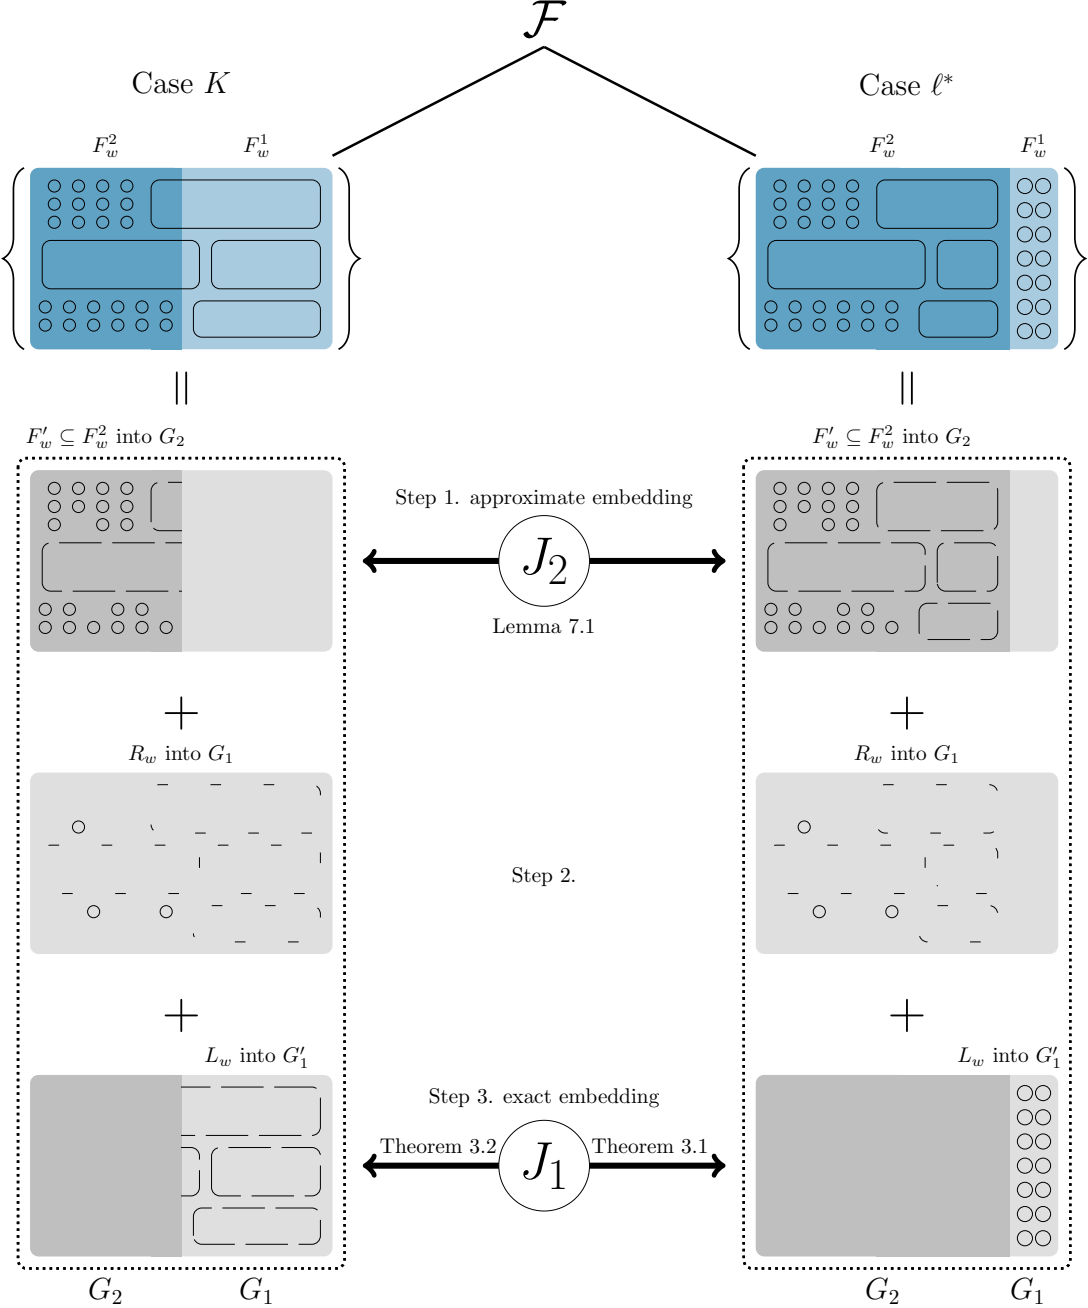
$\mathcal{F}$

Case $K$

$F_w^2$ $F_w^1$

=

$F_w' \subseteq F_w^2$ into $G_2$

+

$R_w$ into $G_1$

+

$L_w$ into $G_1'$

$G_2$ $G_1$

Case $\ell^*$

$F_w^2$ $F_w^1$

=

$F_w' \subseteq F_w^2$ into $G_2$

+

$R_w$ into $G_1$

+

$L_w$ into $G_1'$

$G_2$ $G_1$

Step 1. approximate embedding

$J_2$

Lemma 7.1

Step 2.

Step 3. exact embedding

Theorem 3.2 $J_1$ Theorem 3.1